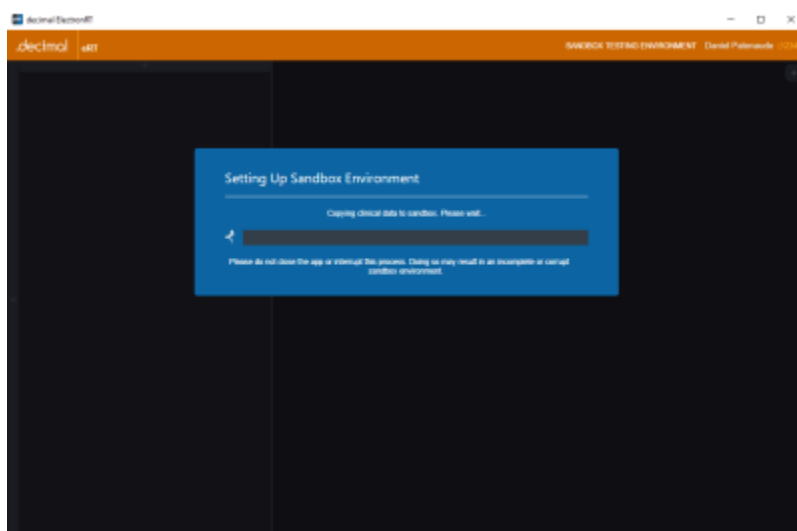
decimal ElectronRT

.decimal eRT

SANDBOX TESTING ENVIRONMENT Daniel Patenaude

Setting Up Sandbox Environment

Copying clinical data to sandbox. Please wait...

Please do not close the app or interrupt this process. Doing so may result in an incomplete or corrupt sandbox environment.